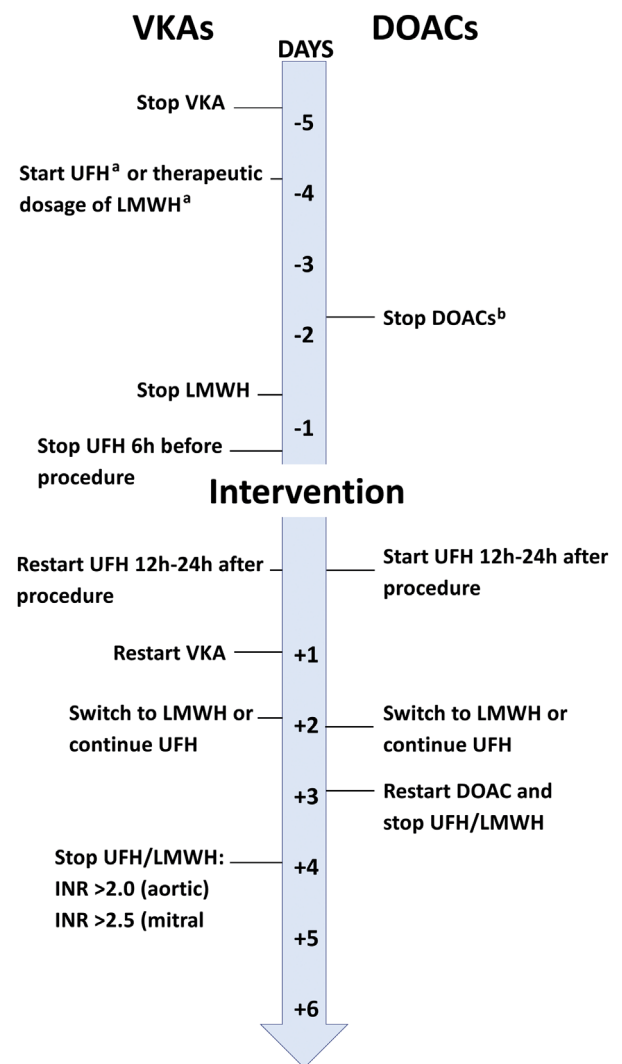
VKAs

DAYS

DOACs

Stop VKA

-5

Start UFH$^{a}$ or therapeutic dosage of LMWH$^{a}$

-4

-3

Stop DOACs$^{b}$

-2

Stop LMWH

-1

Stop UFH 6h before procedure

Intervention

Restart UFH 12h-24h after procedure

Start UFH 12h-24h after procedure

Restart VKA

+1

Switch to LMWH or continue UFH

+2

Switch to LMWH or continue UFH

+3

Restart DOAC and stop UFH/LMWH

Stop UFH/LMWH: INR >2.0 (aortic) INR >2.5 (mitral

+4

+5

+6